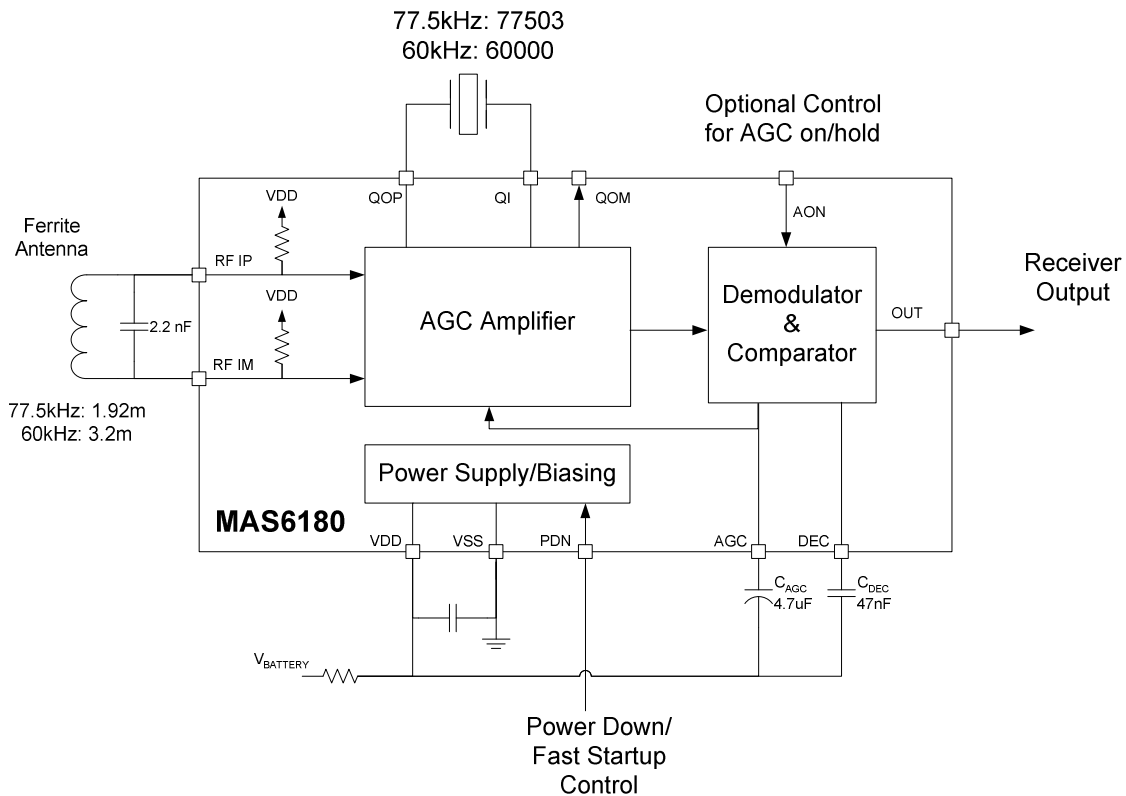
77.5kHz: 77503
60kHz: 60000

Optional Control
for AGC on/hold

VDD
QOP
QI
QOM
AON

Ferrite
Antenna

RF IP
VDD
2.2 nF
RF IM

AGC Amplifier

Demodulator
&
Comparator

OUT

Receiver
Output

77.5kHz: 1.92m
60kHz: 3.2m

Power Supply/Biasing

MAS6180

VDD
VSS
PDN
AGC
DEC

$C_{AGC}$
4.7uF
$C_{DEC}$
47nF

$V_{BATTERY}$

Power Down/
Fast Startup
Control